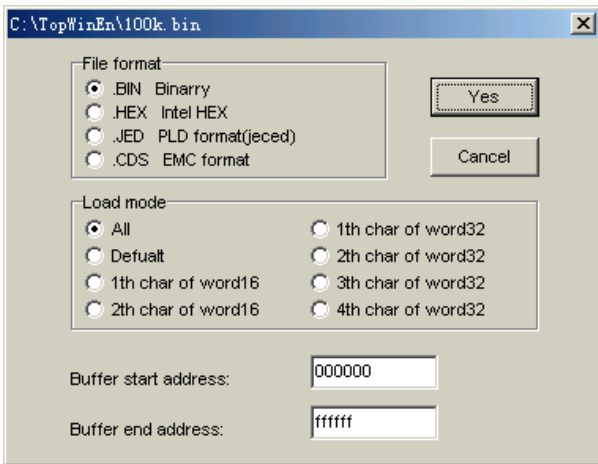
C:\TopWinEn\100k.bin

File format
.BIN Binarry
.HEX Intel HEX
.JED PLD format(jeced)
.CDS EMC format

Yes

Cancel

Load mode
All
Defualt
1th char of word16
2th char of word16
1th char of word32
2th char of word32
3th char of word32
4th char of word32

Buffer start address: 000000

Buffer end address: ffffff